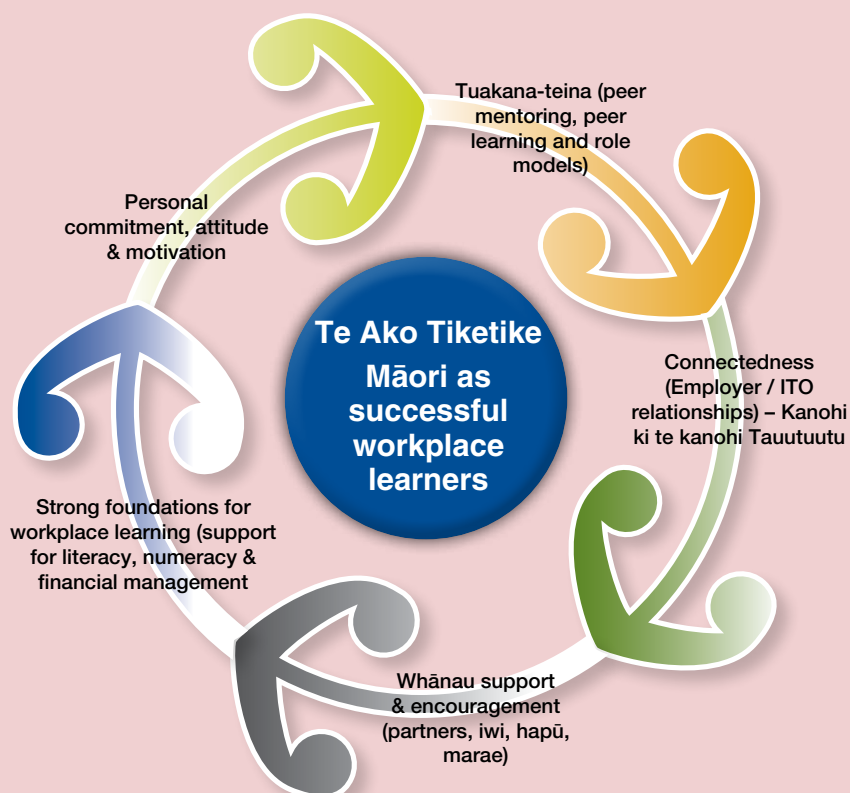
Te Ako Tiketike
Māori as successful workplace learners

Tuakana-teina (peer mentoring, peer learning and role models)

Connectedness (Employer / ITO relationships) – Kanohi ki te kanohi Tauutuutu

Whānau support & encouragement (partners, iwi, hapū, marae)

Strong foundations for workplace learning (support for literacy, numeracy & financial management

Personal commitment, attitude & motivation